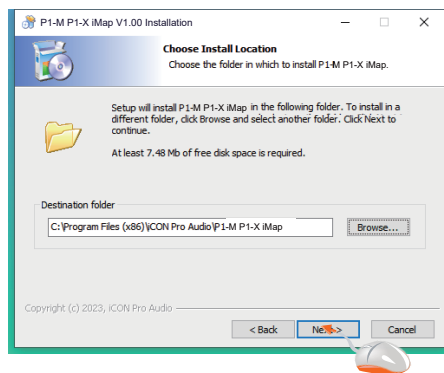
P1-M P1-X iMap V1.00 Installation

Choose Install Location
Choose the folder in which to install P1-M P1-X iMap.

Setup will install P1-M P1-X iMap in the following folder. To install in a different folder, click Browse and select another folder. Click Next to continue.

At least 7.48 Mb of free disk space is required.

Destination folder
C:\Program Files (x86)\iCON Pro Audio\P1-M P1-X iMap
Browse...

Copyright (c) 2023, iCON Pro Audio
< Back
Next >
Cancel